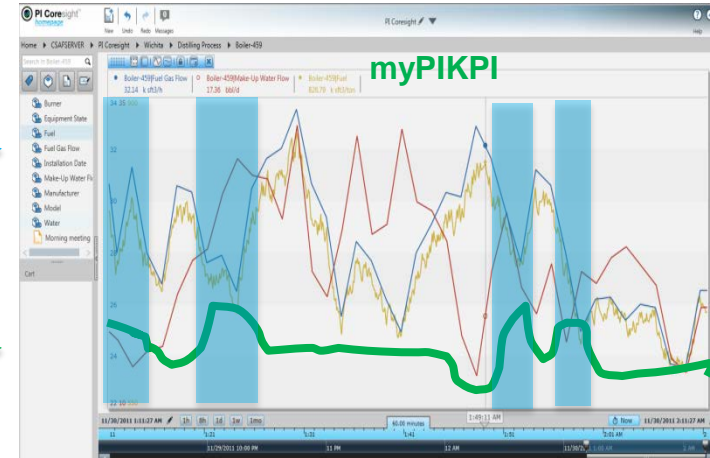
PI Coresight homepage
New Undo Redo Messages
PI Coresight
Help
Home ▸ CSAFSERVER ▸ PI Coresight ▸ Wichita ▸ Distilling Process ▸ Boiler-459
Search in Boiler-459
Burner
Equipment State
Fuel
Fuel Gas Flow
Installation Date
Make-Up Water Fl
Manufacturer
Model
Water
Morning meeting
Cart
Boiler-459|Fuel Gas Flow 32.14 k cft3/h
Boiler-459|Make-Up Water Flow 17.36 bbl/d
Boiler-459|Fuel 826.79 k cft3/ton
myPIKPI
34
32
30
28
26
24
22
11/30/2011 1:11:27 AM
1h 8h 1d 1w 1mo
60.00 minutes
1:49:11 AM
Now
11/30/2011 2:11:27 AM
11/29/2011 10:00 PM
11/30/2011